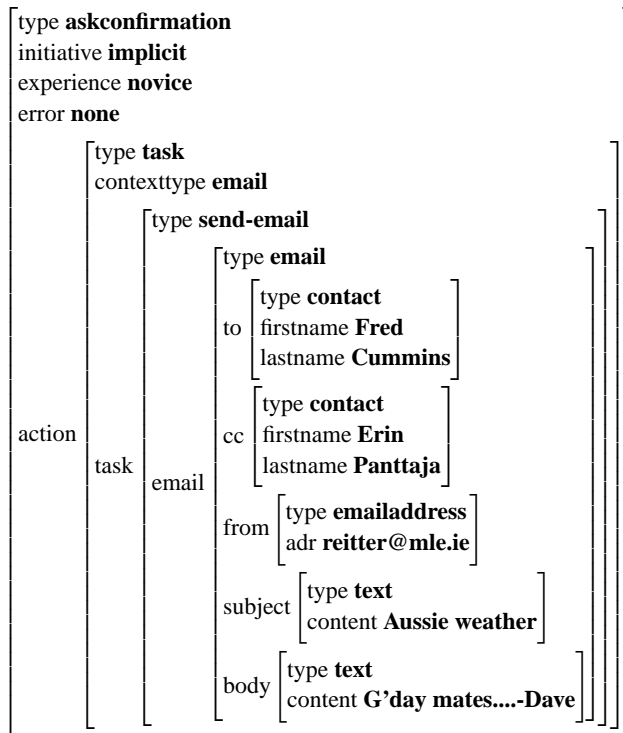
type **askconfirmation**
initiative **implicit**
experience **novice**
error **none**

action

type **task**
contexttype **email**

task

type **send-email**

email

type **email**

to
type **contact**
firstname **Fred**
lastname **Cummins**

cc
type **contact**
firstname **Erin**
lastname **Panttaja**

from
type **emailaddress**
adr **reitter@mle.ie**

subject
type **text**
content **Aussie weather**

body
type **text**
content **G'day mates....-Dave**